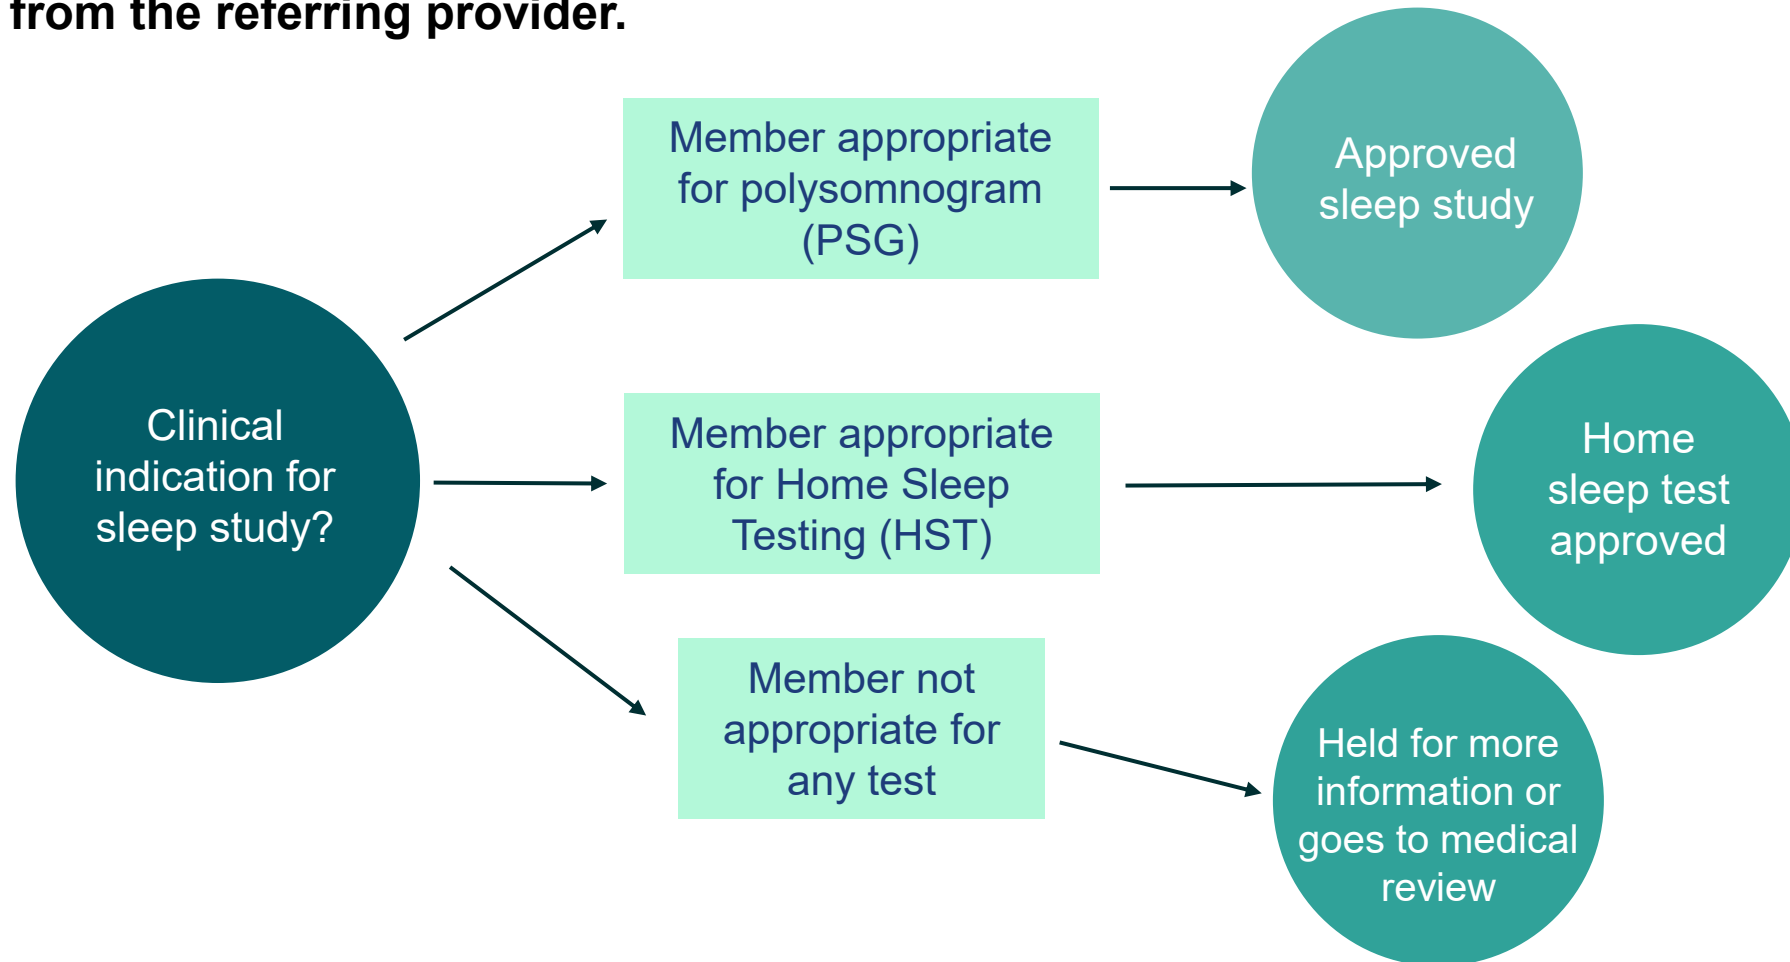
from the referring provider.

Clinical indication for sleep study?

Member appropriate for polysomnogram (PSG)

Approved sleep study

Member appropriate for Home Sleep Testing (HST)

Home sleep test approved

Member not appropriate for any test

Held for more information or goes to medical review